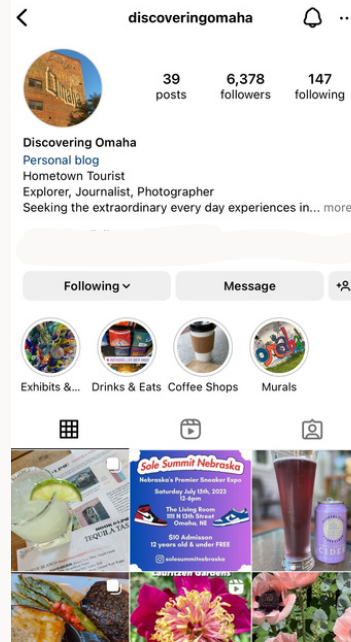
discoveringomaha

39 posts
6,378 followers
147 following

Discovering Omaha
Personal blog
Hometown Tourist
Explorer, Journalist, Photographer
Seeking the extraordinary every day experiences in... more

Following
Message

Exhibits &...
Drinks & Eats
Coffee Shops
Murals

Sole Summit Nebraska
Nebraska's Premier Sneaker Expo
Saturday July 15th, 2023
12-6pm
The Living Room
1111 N 13th Street
Omaha, NE
$10 Admission
12 years old & under FREE
@solesummitnebraska

TEQUILA
CIDER